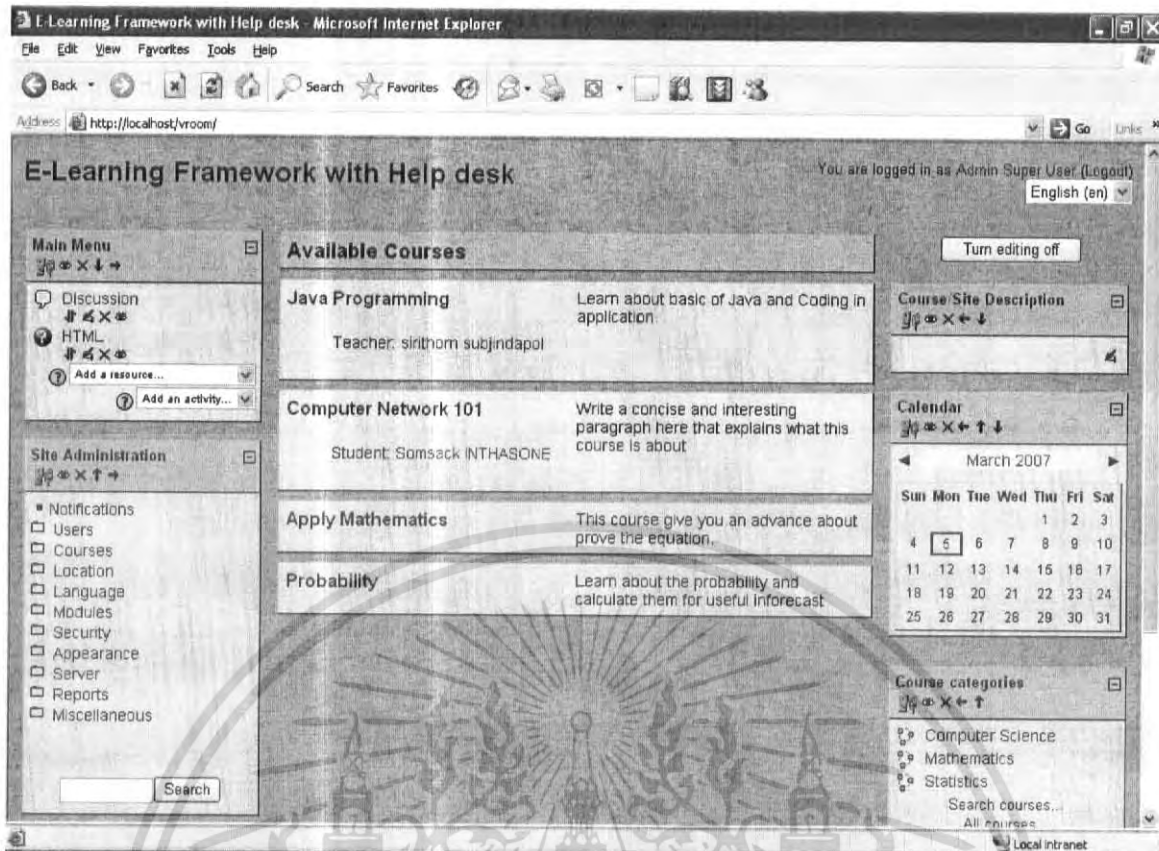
E-Learning Framework with Help desk - Microsoft Internet Explorer

File Edit View Favorites Tools Help

Back Search Favorites

Address http://localhost/vroom/

Go Links

E-Learning Framework with Help desk

You are logged in as Admin Super User (Logout)

English (en)

Main Menu

Discussion

HTML

Add a resource...

Add an activity...

Site Administration

Notifications
Users
Courses
Location
Language
Modules
Security
Appearance
Server
Reports
Miscellaneous

Search

Available Courses

Java Programming

Teacher: sirithorn subjindapol

Learn about basic of Java and Coding in application

Computer Network 101

Student: Somsack INTHASONE

Write a concise and interesting paragraph here that explains what this course is about

Apply Mathematics

This course give you an advance about prove the equation.

Probability

Learn about the probability and calculate them for useful inforecast

Turn editing off

Course/Site Description

Calendar

March 2007

| Sun | Mon | Tue | Wed | Thu | Fri | Sat |
|---|---|---|---|---|---|---|
| | | | | 1 | 2 | 3 |
| 4 | 5 | 6 | 7 | 8 | 9 | 10 |
| 11 | 12 | 13 | 14 | 15 | 16 | 17 |
| 18 | 19 | 20 | 21 | 22 | 23 | 24 |
| 25 | 26 | 27 | 28 | 29 | 30 | 31 |

Course categories

Computer Science
Mathematics
Statistics

Search courses...
All courses

Local intranet